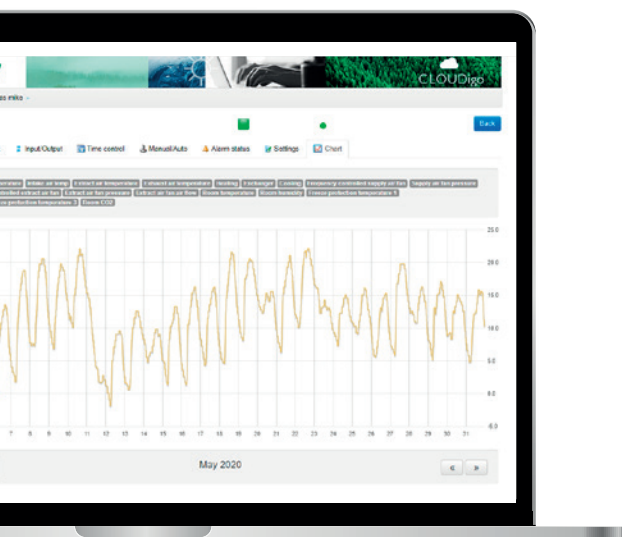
CLOUDigo

Back

Input/Output Time control Manual/Auto Alarm status Settings Chart

Intake air temp Extract air temperature Exhaust air temperature Heating Exchanger Cooling Frequency controlled supply air fan Supply air fan pressure Extract air fan Extract air fan pressure Extract air fan air flow Room temperature Room humidity Freeze protection temperature 1 Freeze protection temperature 2 Room CO2

25.0
20.0
15.0
10.0
5.0
0.0
-5.0

7 8 9 10 11 12 13 14 15 16 17 18 19 20 21 22 23 24 25 26 27 28 29 30 31

May 2020

« »